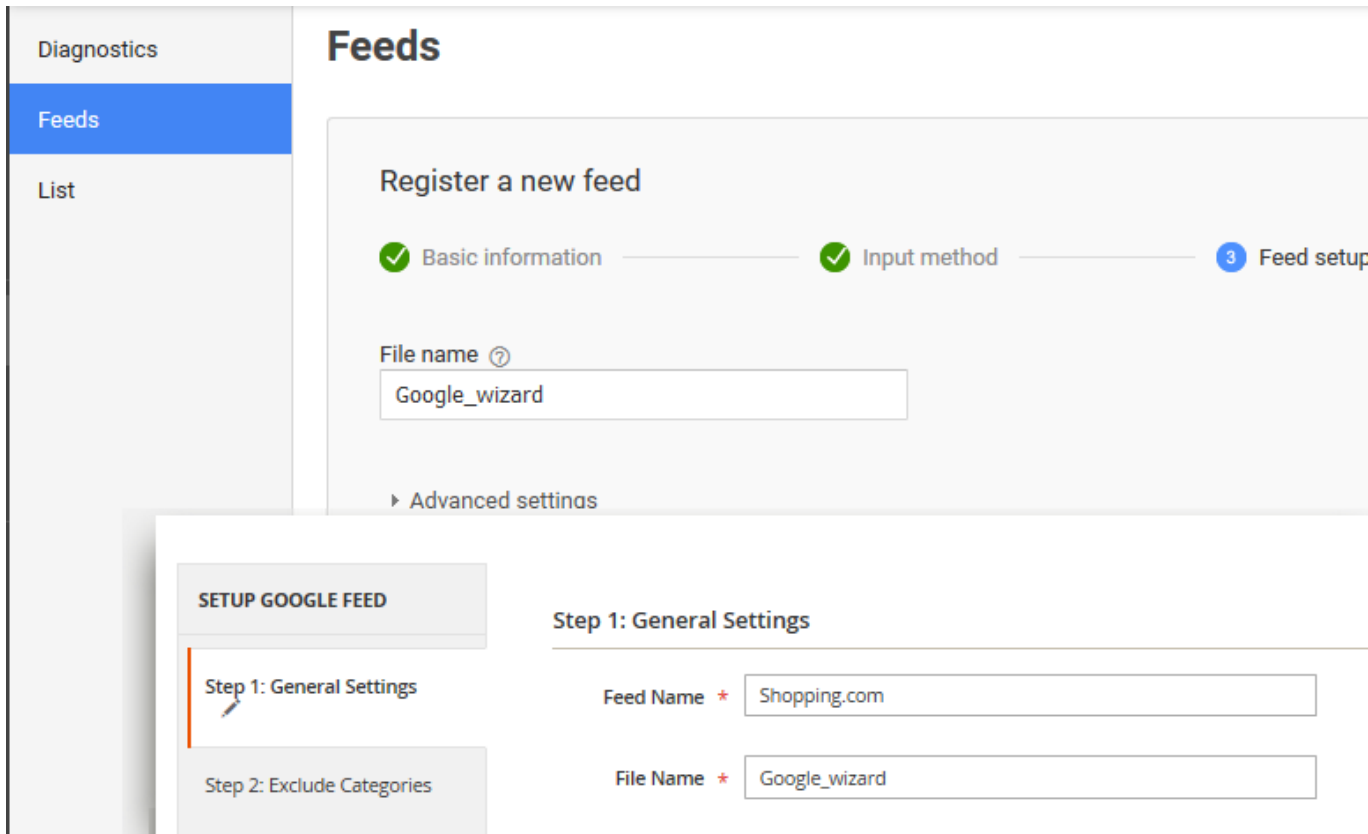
Diagnostics

Feeds

List

Feeds

Register a new feed

Basic information

Input method

3 Feed setup

File name ?

Google_wizard

Advanced settings

SETUP GOOGLE FEED

Step 1: General Settings

Step 2: Exclude Categories

Step 1: General Settings

Feed Name * Shopping.com

File Name * Google_wizard